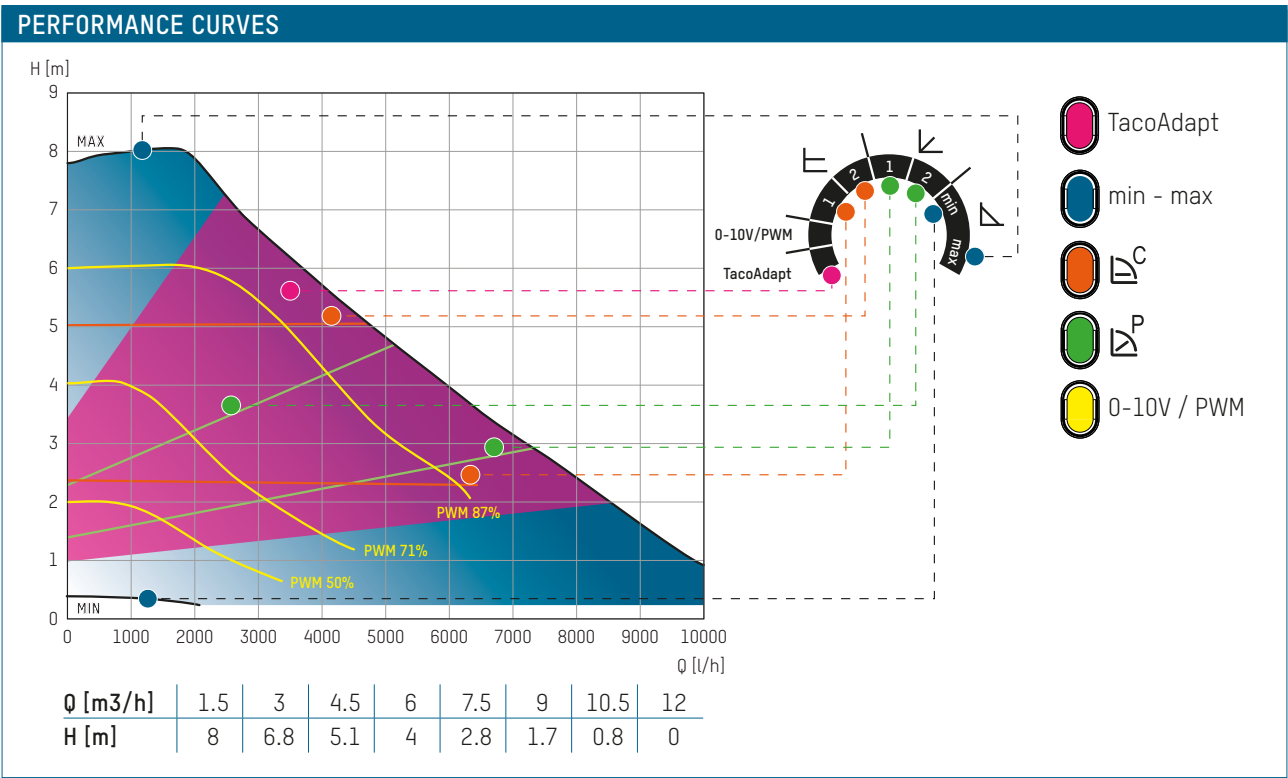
PERFORMANCE CURVES

H [m]

9
8
7
6
5
4
3
2
1
0

MAX

MIN

PWM 87%
PWM 71%
PWM 50%

0 1000 2000 3000 4000 5000 6000 7000 8000 9000 10000

Q [l/h]

0-10V/PWM
TacoAdapt
1
2
1
2
min
max

TacoAdapt
min - max
C
P
0-10V / PWM

| Q [m3/h] | 1.5 | 3 | 4.5 | 6 | 7.5 | 9 | 10.5 | 12 |
|---|---|---|---|---|---|---|---|---|
| H [m] | 8 | 6.8 | 5.1 | 4 | 2.8 | 1.7 | 0.8 | 0 |